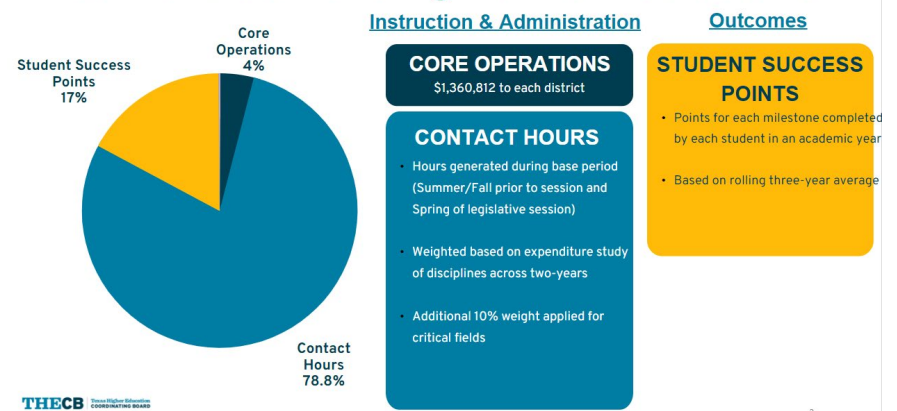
Student Success Points 17%

Core Operations 4%

Contact Hours 78.8%

Instruction & Administration

CORE OPERATIONS
$1,360,812 to each district

CONTACT HOURS

- Hours generated during base period (Summer/Fall prior to session and Spring of legislative session)
- Weighted based on expenditure study of disciplines across two-years
- Additional 10% weight applied for critical fields

Outcomes

STUDENT SUCCESS POINTS

- Points for each milestone completed by each student in an academic year
- Based on rolling three-year average

THECB Texas Higher Education COORDINATING BOARD